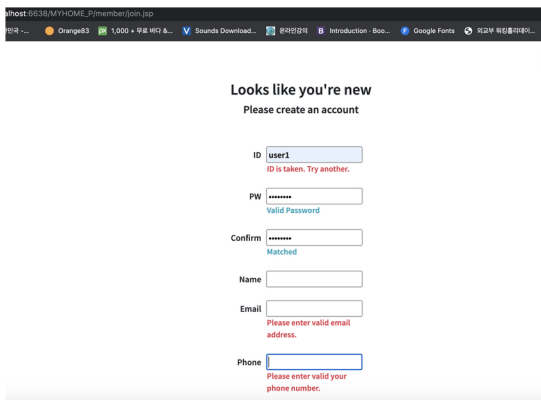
alhost:6638/MYHOME_P/member/join.jsp

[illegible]한국 -... Orange83 1,000 + 무료 바다 &... Sounds Download... 온라인강의 Introduction · Boo... Google Fonts 외교부 워킹홀리데이...

Looks like you're new
Please create an account

ID user1
ID is taken. Try another.

PW ••••••••
Valid Password

Confirm ••••••••
Matched

Name

Email
Please enter valid email address.

Phone
Please enter valid your phone number.